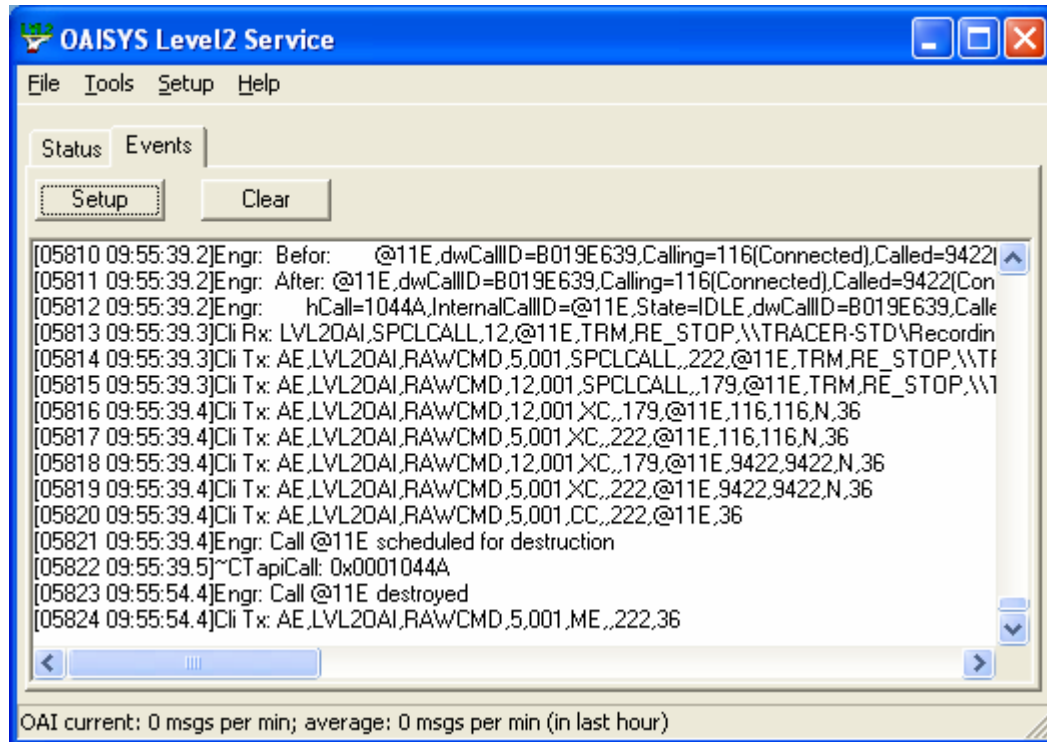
OAISYS Level2 Service

File Tools Setup Help

Status Events

Setup Clear

[05810 09:55:39.2]Engr: Befor: @11E,dwCallID=B019E639,Calling=116(Connected),Called=9422(
[05811 09:55:39.2]Engr: After: @11E,dwCallID=B019E639,Calling=116(Connected),Called=9422(Con
[05812 09:55:39.2]Engr: hCall=1044A,InternalCallID=@11E,State=IDLE,dwCallID=B019E639,Calle
[05813 09:55:39.3]Cli Rx: LVL2OAI,SPCLCALL,12,@11E,TRM,RE_STOP,\\TRACER-STD\Recordin
[05814 09:55:39.3]Cli Tx: AE,LVL2OAI,RAWCMD,5,001,SPCLCALL,,222,@11E,TRM,RE_STOP,\\TI
[05815 09:55:39.3]Cli Tx: AE,LVL2OAI,RAWCMD,12,001,SPCLCALL,,179,@11E,TRM,RE_STOP,\\T
[05816 09:55:39.4]Cli Tx: AE,LVL2OAI,RAWCMD,12,001,XC,,179,@11E,116,116,N,36
[05817 09:55:39.4]Cli Tx: AE,LVL2OAI,RAWCMD,5,001,XC,,222,@11E,116,116,N,36
[05818 09:55:39.4]Cli Tx: AE,LVL2OAI,RAWCMD,12,001,XC,,179,@11E,9422,9422,N,36
[05819 09:55:39.4]Cli Tx: AE,LVL2OAI,RAWCMD,5,001,XC,,222,@11E,9422,9422,N,36
[05820 09:55:39.4]Cli Tx: AE,LVL2OAI,RAWCMD,5,001,CC,,222,@11E,36
[05821 09:55:39.4]Engr: Call @11E scheduled for destruction
[05822 09:55:39.5]~CTapiCall: 0x0001044A
[05823 09:55:54.4]Engr: Call @11E destroyed
[05824 09:55:54.4]Cli Tx: AE,LVL2OAI,RAWCMD,5,001,ME,,222,36

OAI current: 0 msgs per min; average: 0 msgs per min (in last hour)